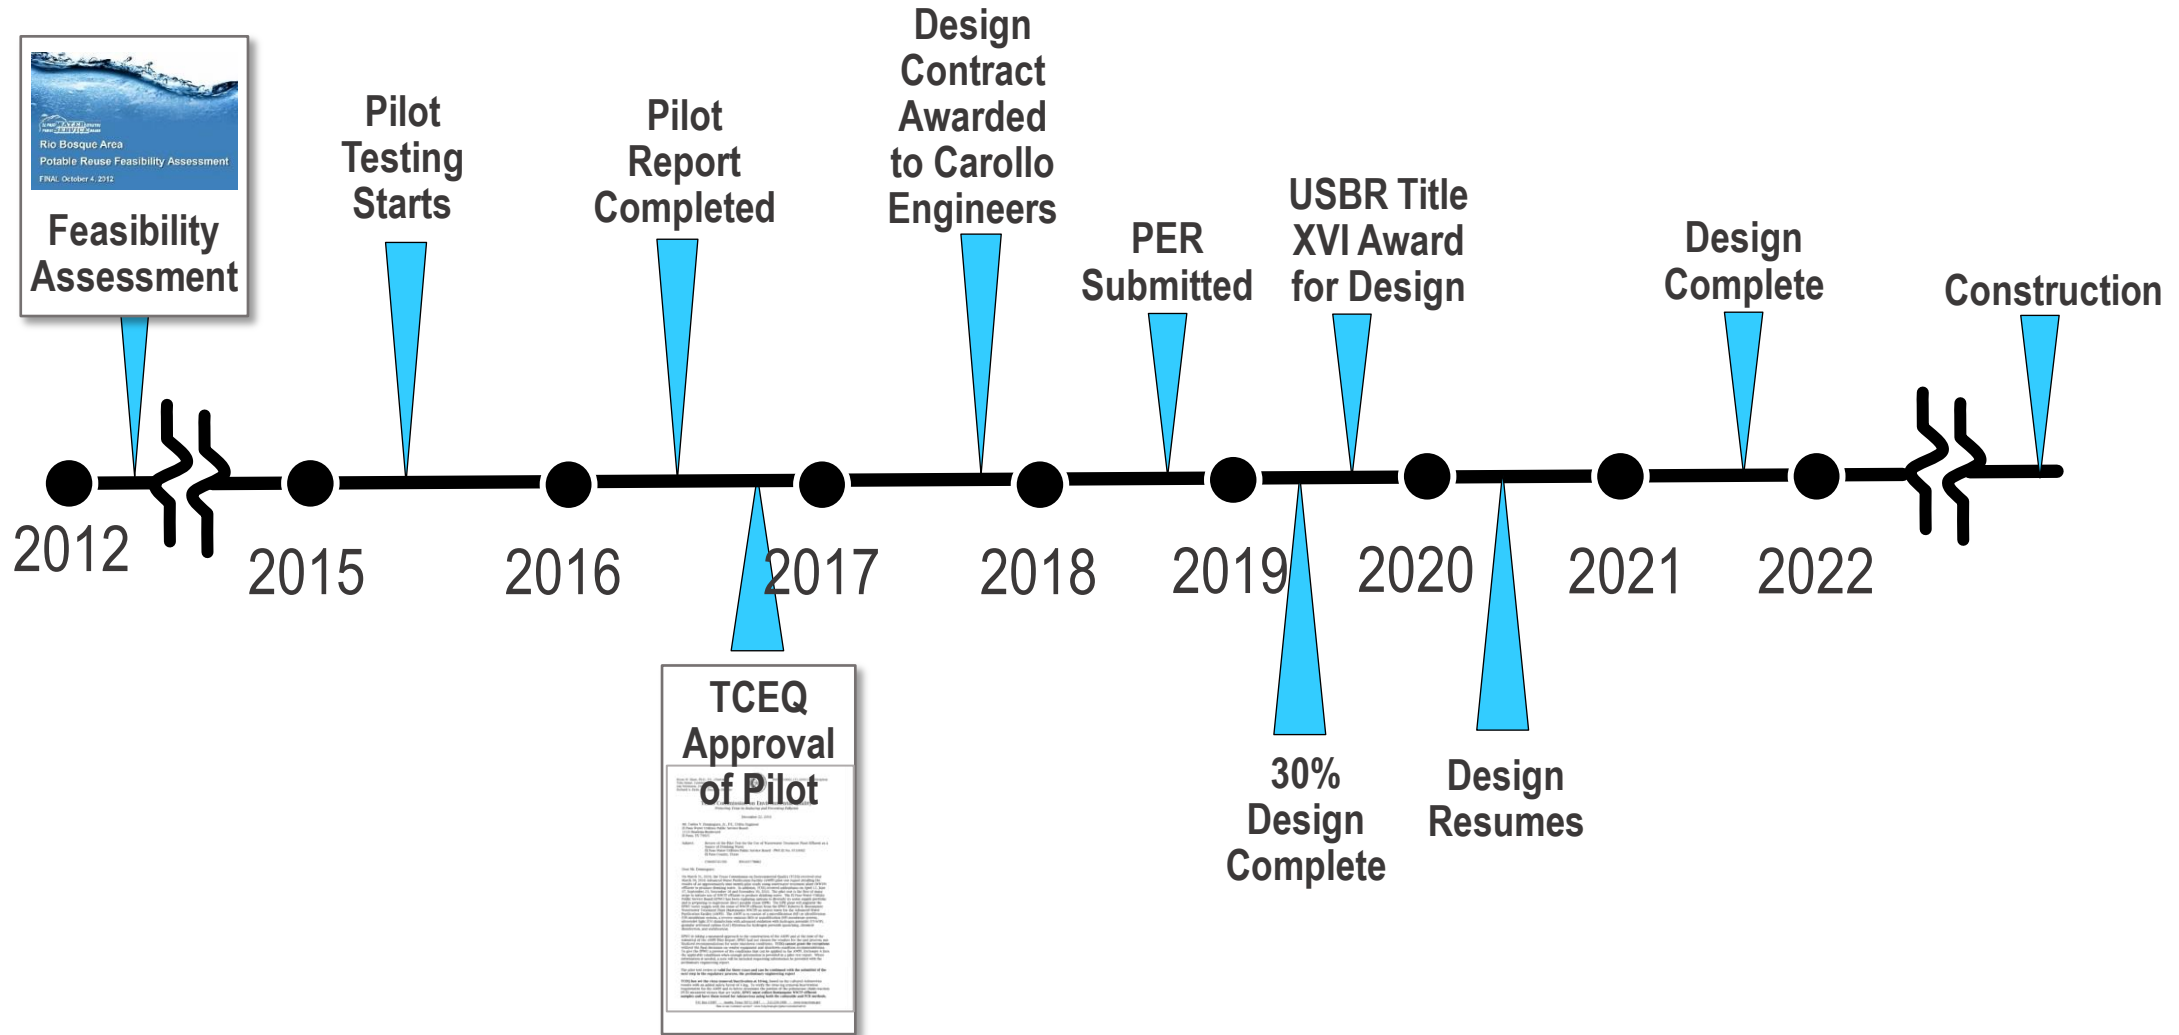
Rio Bosque Area
Potable Reuse Feasibility Assessment
FINAL October 4, 2012

Feasibility Assessment

Pilot Testing Starts

Pilot Report Completed

Design Contract Awarded to Carollo Engineers

PER Submitted

USBR Title XVI Award for Design

Design Complete

Construction

2012

2015

2016

2017

2018

2019

2020

2021

2022

TCEQ Approval of Pilot

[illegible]

30% Design Complete

Design Resumes